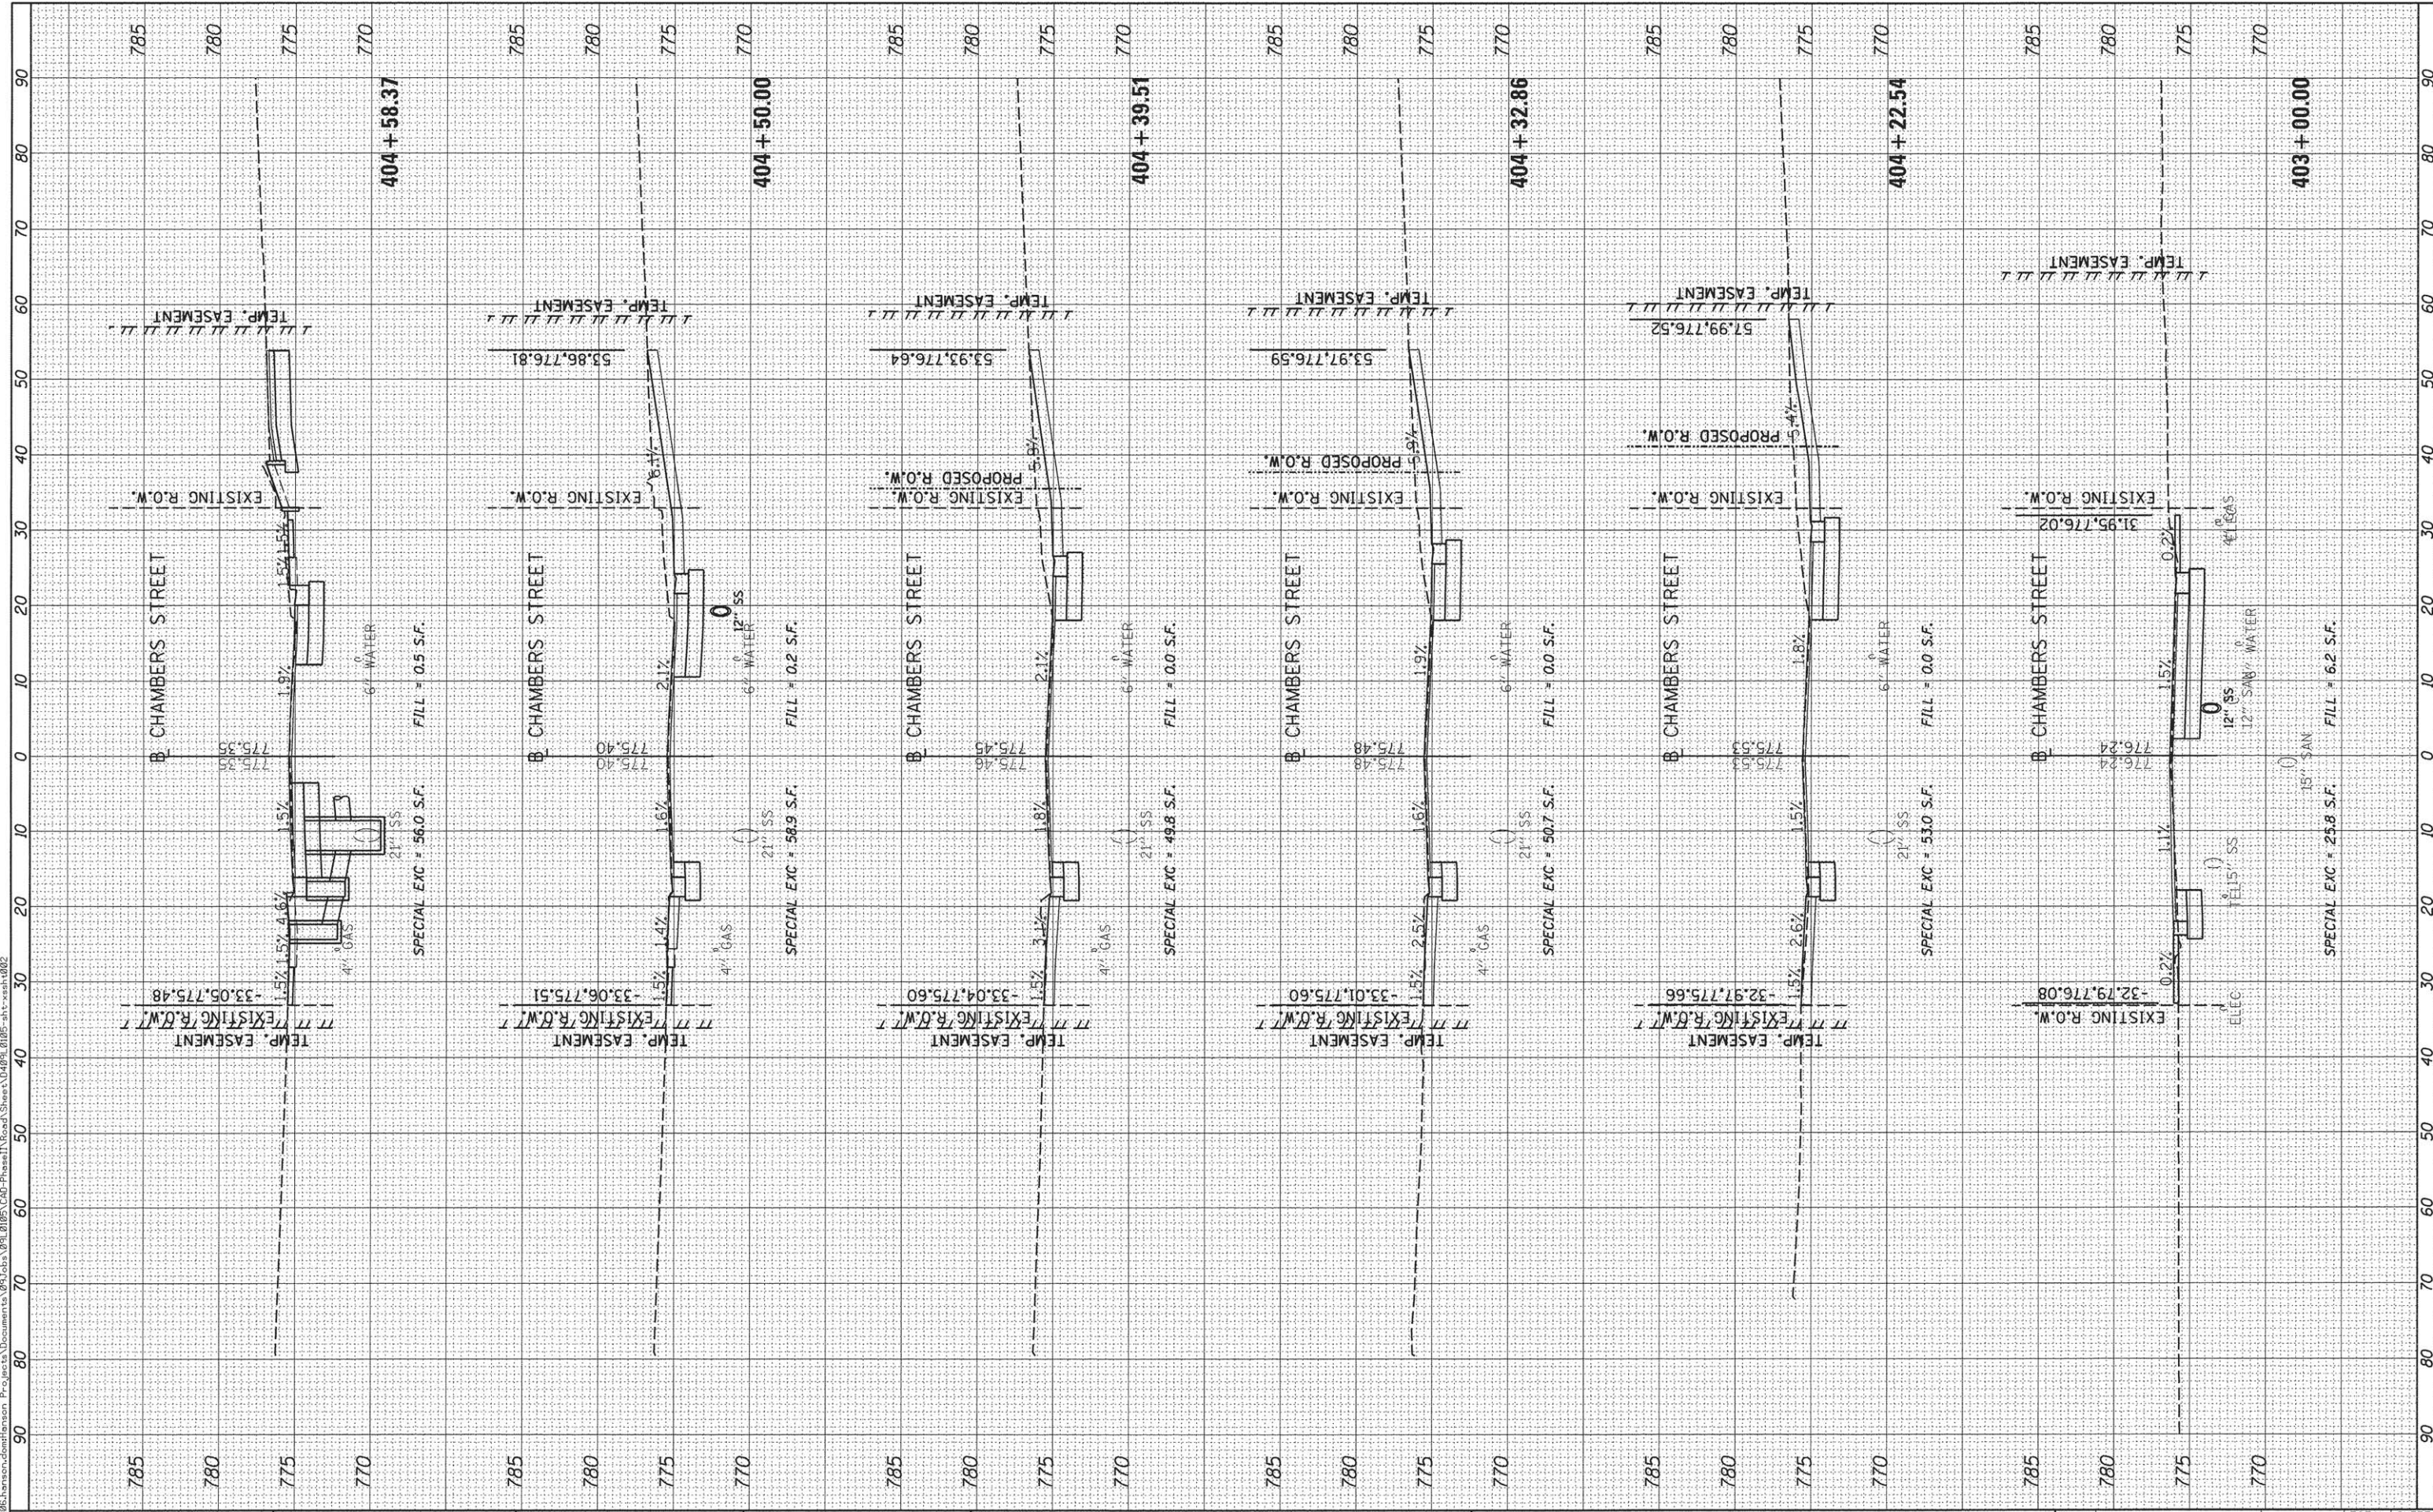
785 780 775 770
785 780 775 770
785 780 775 770
785 780 775 770
785 780 775 770
785 780 775 770

90 80 70 60 50 40 30 20 10 0 10 20 30 40 50 60 70 80 90

404 + 58.37
TEMP. EASEMENT
EXISTING R.O.W.
B CHAMBERS STREET
775.35
6" WATER
FILL = 0.5 S.F.
21" SS
4" GAS
SPECIAL EXC = 56.0 S.F.
-33.05,775.48
EXISTING R.O.W.
TEMP. EASEMENT
1.9%
1.5%
1.5%

404 + 50.00
TEMP. EASEMENT
53.86,776.81
EXISTING R.O.W.
B CHAMBERS STREET
775.40
12" SS
6" WATER
FILL = 0.2 S.F.
21" SS
SPECIAL EXC = 58.9 S.F.
-33.06,775.51
EXISTING R.O.W.
TEMP. EASEMENT
2.1%
1.6%
1.4%
1.5%

404 + 39.51
TEMP. EASEMENT
53.93,776.64
PROPOSED R.O.W.
EXISTING R.O.W.
B CHAMBERS STREET
775.45
6" WATER
FILL = 0.0 S.F.
21" SS
4" GAS
SPECIAL EXC = 49.8 S.F.
-33.04,775.60
EXISTING R.O.W.
TEMP. EASEMENT
2.1%
1.8%

404 + 32.86
TEMP. EASEMENT
53.97,776.59
PROPOSED R.O.W.
EXISTING R.O.W.
B CHAMBERS STREET
775.48
6" WATER
FILL = 0.0 S.F.
21" SS
4" GAS
SPECIAL EXC = 50.7 S.F.
-33.01,775.60
EXISTING R.O.W.
TEMP. EASEMENT
1.9%
1.6%
2.5%
1.5%

404 + 22.54
TEMP. EASEMENT
57.99,776.52
PROPOSED R.O.W.
EXISTING R.O.W.
B CHAMBERS STREET
775.53
6" WATER
FILL = 0.0 S.F.
21" SS
SPECIAL EXC = 53.0 S.F.
-32.97,775.66
EXISTING R.O.W.
TEMP. EASEMENT
1.8%
1.5%
1.5%

403 + 00.00
TEMP. EASEMENT
EXISTING R.O.W.
31.95,776.02
4" GAS
B CHAMBERS STREET
776.24
12" SS
12" WATER
FILL = 6.2 S.F.
15" SAN
15" SS
SPECIAL EXC = 25.8 S.F.
-32.79,776.08
EXISTING R.O.W.
ELEC
1.5%
1.1%
0.2%
0.2%